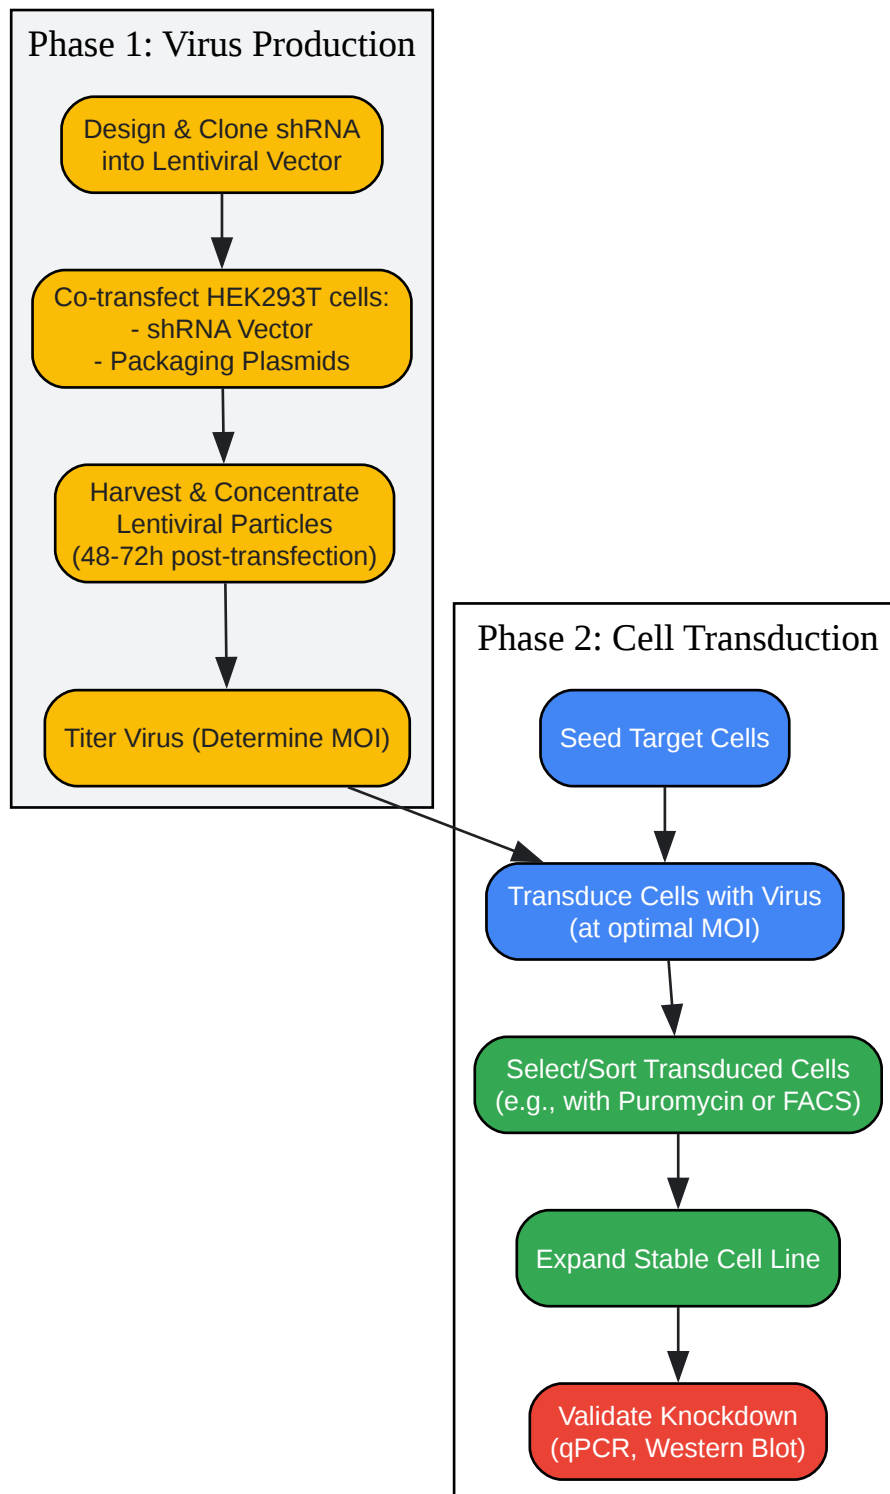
Phase 1: Virus Production

Design & Clone shRNA into Lentiviral Vector

Co-transfect HEK293T cells:
- shRNA Vector
- Packaging Plasmids

Harvest & Concentrate Lentiviral Particles (48-72h post-transfection)

Titer Virus (Determine MOI)

Phase 2: Cell Transduction

Seed Target Cells

Transduce Cells with Virus (at optimal MOI)

Select/Sort Transduced Cells (e.g., with Puromycin or FACS)

Expand Stable Cell Line

Validate Knockdown (qPCR, Western Blot)